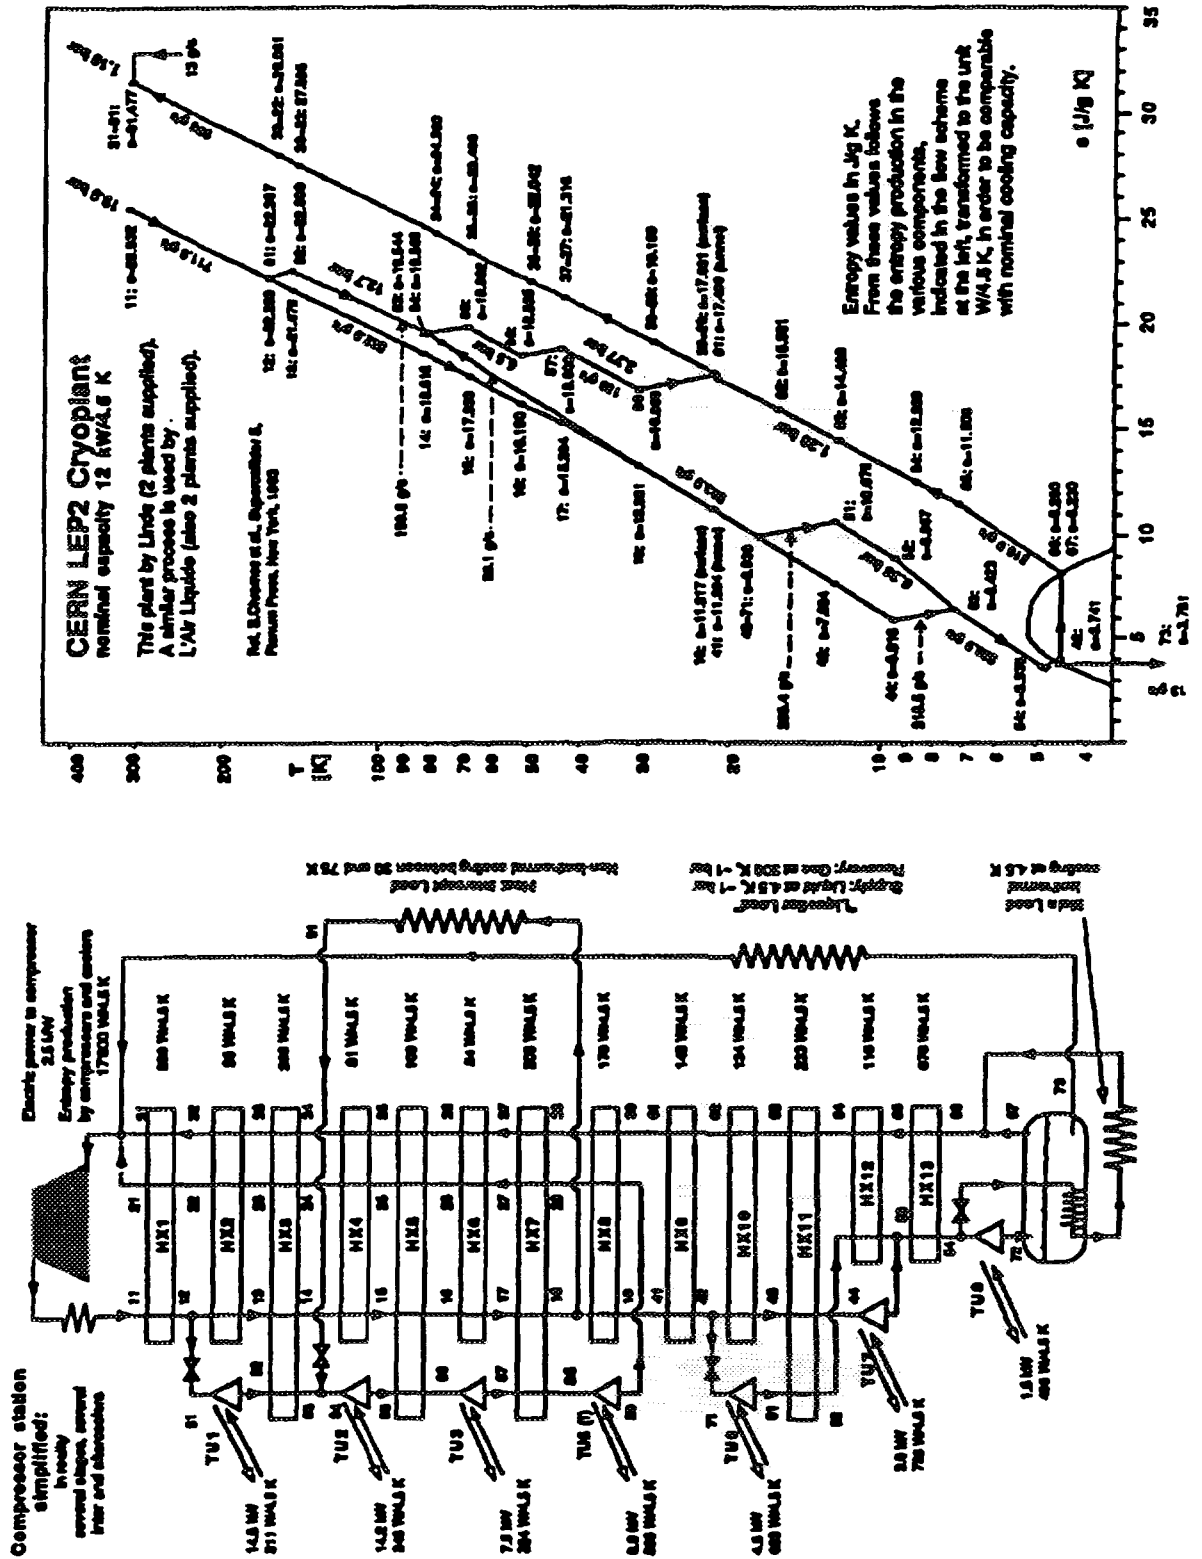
CERN LEP2 Cryoplant
nominal capacity 12 kW/4.5 K

This plant by Linde (2 plants supplied).
A similar process is used by
L'Air Liquide (also 2 plants supplied).

Ref. S.Claudet et al., Supraleiter 8,
Plenum Press, New York, 1993

Entropy values in J/g K.
From these values follows
the entropy production in the
various components,
indicated in the flow scheme
at the left, transformed to the unit
W/4.5 K, in order to be comparable
with nominal cooling capacity.

T [K]

s [J/g K]

400
300
200
100
90
80
70
60
50
40
30
20
10
9
8
7
6
5
4

5
10
15
20
25
30
35

Compressor station
simplified:
in reality
several stages, several
inter and aftercoolers

Electric power to compressor
2.5 MW
Entropy production
by compressors and coolers
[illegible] W/4.5 K

TU1
TU2
TU3
TU5 (?)
TU6
TU7
TU8

HX1
HX2
HX3
HX4
HX5
HX6
HX7
HX8
HX9
HX10
HX11
HX12
HX13

Heat Intercept Load
Non-isothermal cooling between 50 and 75 K

"Liquefier Load"
Supply: Liquid at 4.5 K, ~1 bar
Recovery: Gas at 300 K, ~1 bar

Main Load
isothermal
cooling at 4.5 K

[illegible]